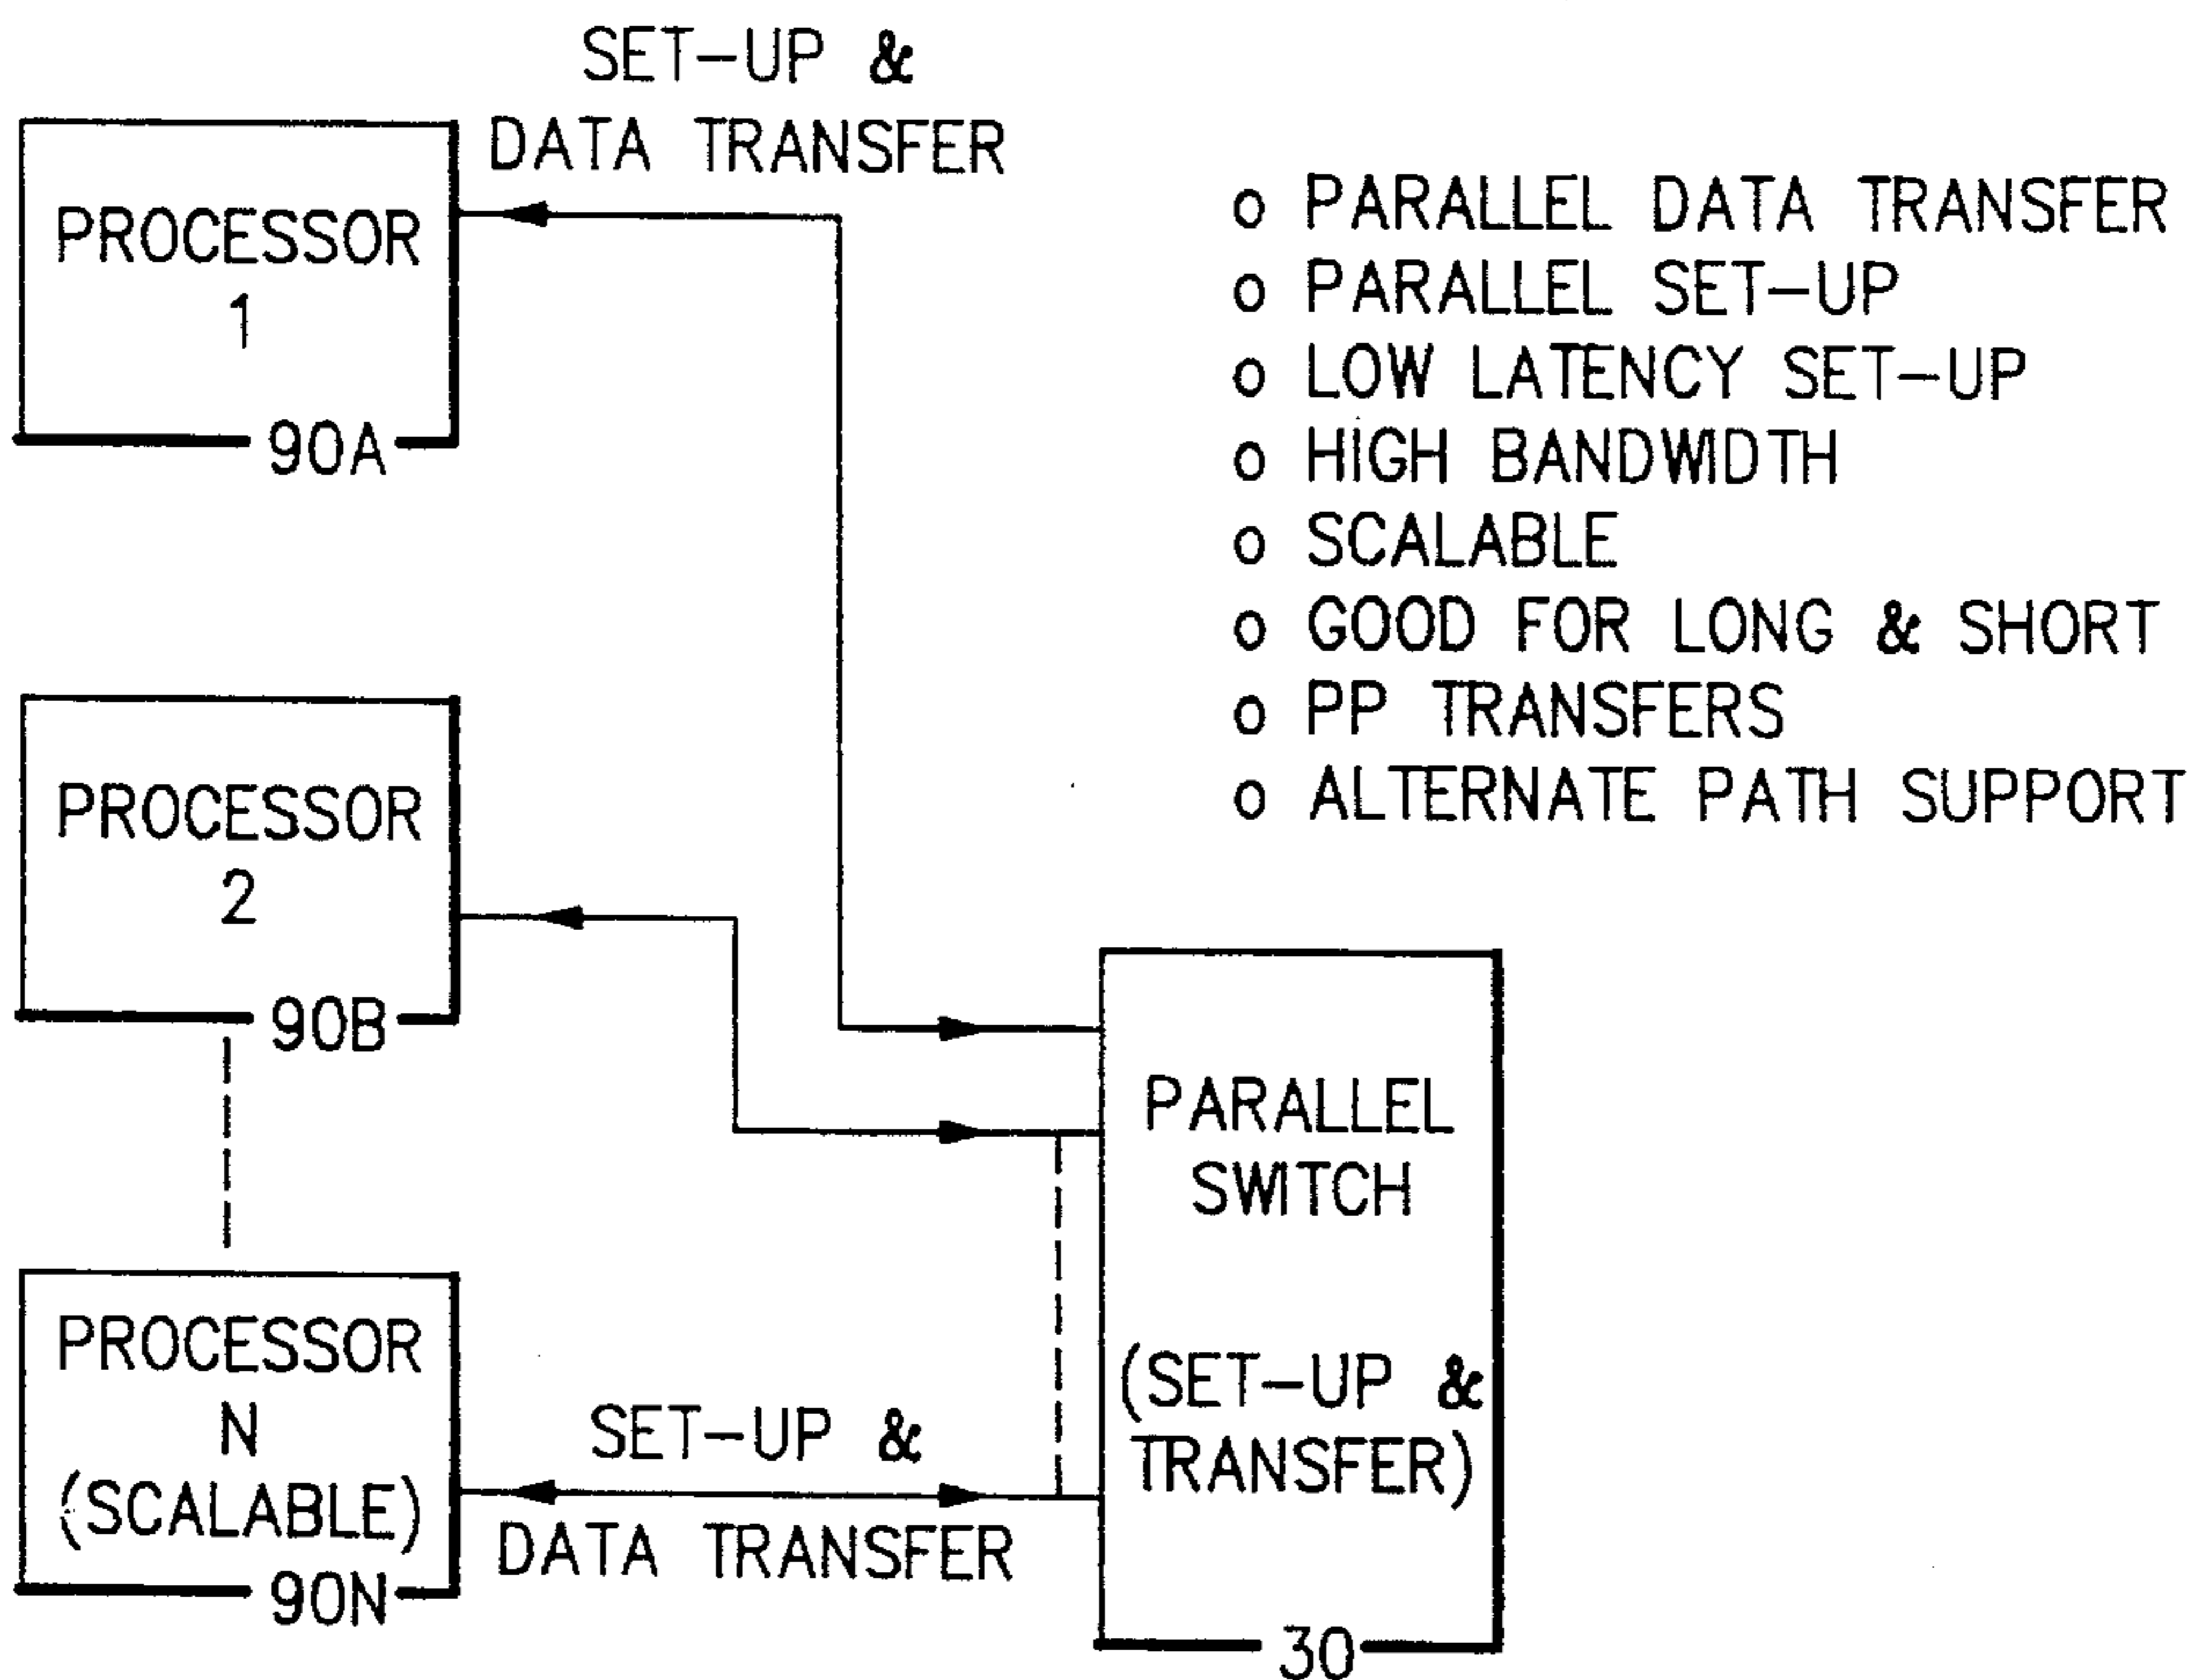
SET-UP &
DATA TRANSFER

PROCESSOR
1
90A

o PARALLEL DATA TRANSFER
o PARALLEL SET-UP
o LOW LATENCY SET-UP
o HIGH BANDWIDTH
o SCALABLE
o GOOD FOR LONG & SHORT
o PP TRANSFERS
o ALTERNATE PATH SUPPORT

PROCESSOR
2
90B

PARALLEL
SWITCH

(SET-UP &
TRANSFER)
30

PROCESSOR
N
(SCALABLE)
90N

SET-UP &
DATA TRANSFER